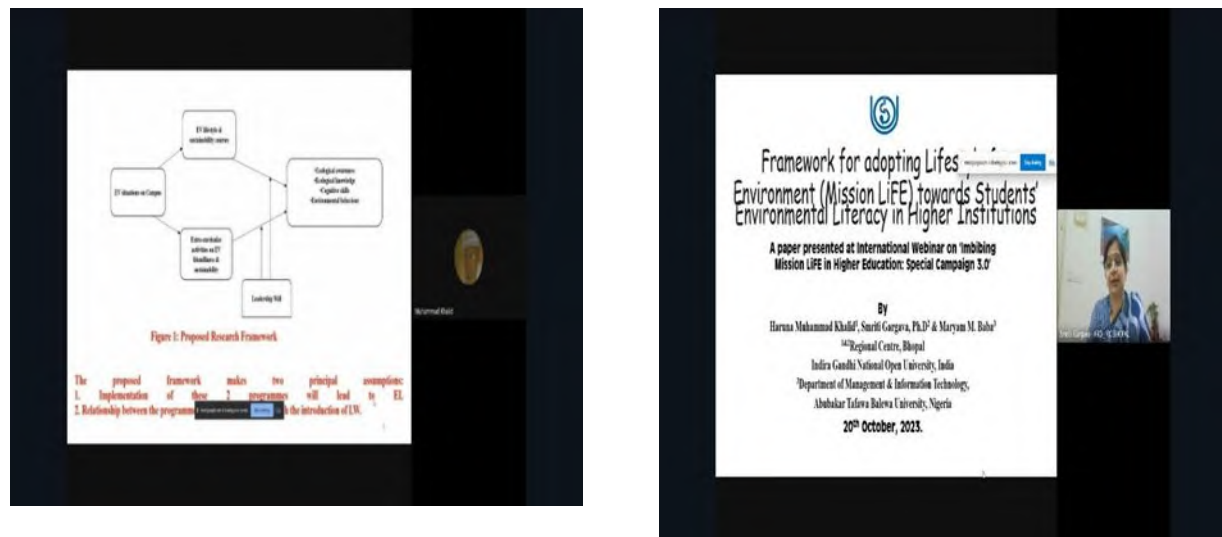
EV lifestyle & sustainability courses

EV situations on Campus

Extra-curricular activities on EV friendliness & sustainability

-Ecological awareness
-Ecological knowledge
-Cognitive skills
-Environmental behaviour

Leadership Will

Figure 1: Proposed Research Framework

The proposed framework makes two principal assumptions:
1. Implementation of these 2 programmes will lead to EL
2. Relationship between the programme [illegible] h the introduction of LW.

Muhammad Khalid

Framework for adopting Lifes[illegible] Environment (Mission LiFE) towards Students' Environmental Literacy in Higher Institutions

A paper presented at International Webinar on 'Imbibing Mission LiFE in Higher Education: Special Campaign 3.0'

By
Haruna Muhammad Khalid¹, Smriti Gargava, Ph.D² & Maryam M. Babu³
¹&²Regional Centre, Bhopal
Indira Gandhi National Open University, India
³Department of Management & Information Technology, Abubakar Tafawa Balewa University, Nigeria
20th October, 2023.

Smriti Gargava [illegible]